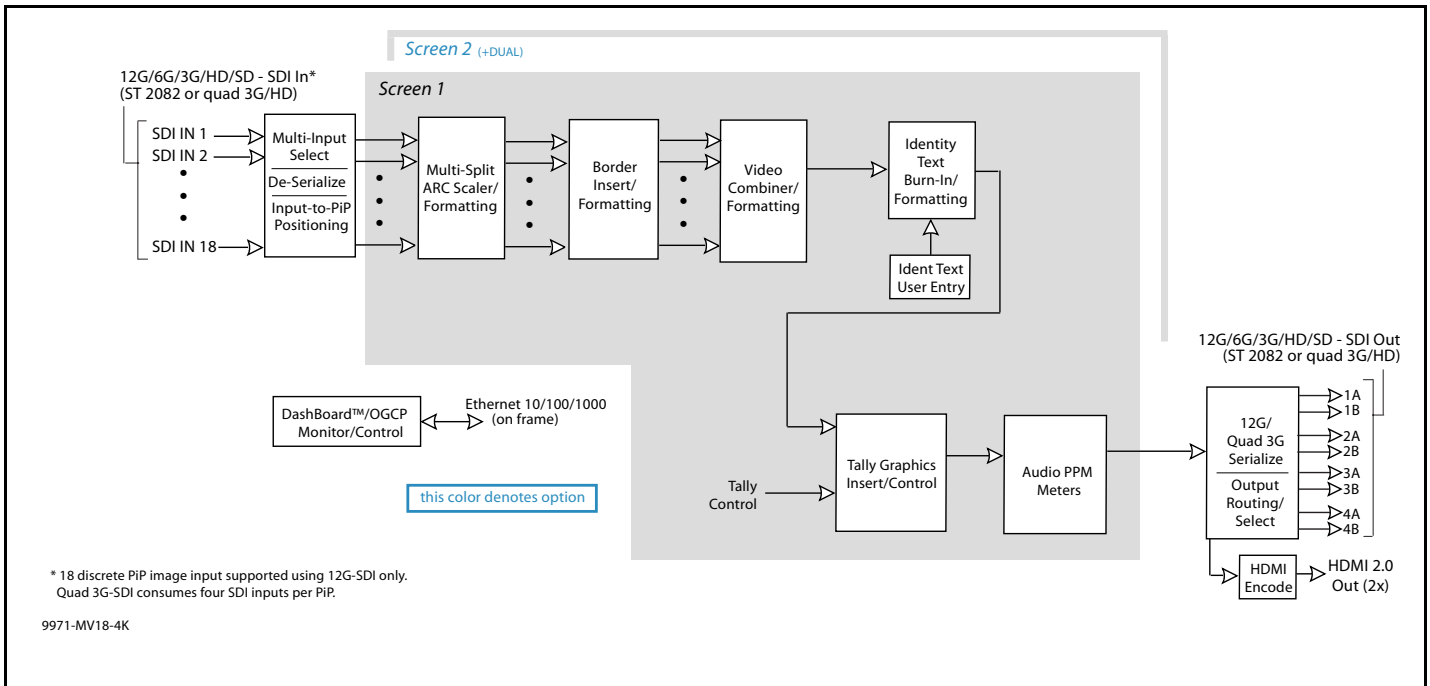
Screen 2 (+DUAL)

12G/6G/3G/HD/SD - SDI In*
(ST 2082 or quad 3G/HD)

Screen 1

SDI IN 1
SDI IN 2
•
•
•
SDI IN 18

Multi-Input Select
De-Serialize
Input-to-PiP Positioning

Multi-Split ARC Scaler/ Formatting

Border Insert/ Formatting

Video Combiner/ Formatting

Identity Text Burn-In/ Formatting

Ident Text User Entry

12G/6G/3G/HD/SD - SDI Out
(ST 2082 or quad 3G/HD)

DashBoard™/OGCP Monitor/Control

Ethernet 10/100/1000
(on frame)

this color denotes option

Tally Control

Tally Graphics Insert/Control

Audio PPM Meters

12G/ Quad 3G Serialize
Output Routing/ Select

1A
1B
2A
2B
3A
3B
4A
4B

HDMI Encode

HDMI 2.0 Out (2x)

* 18 discrete PiP image input supported using 12G-SDI only. Quad 3G-SDI consumes four SDI inputs per PiP.

9971-MV18-4K